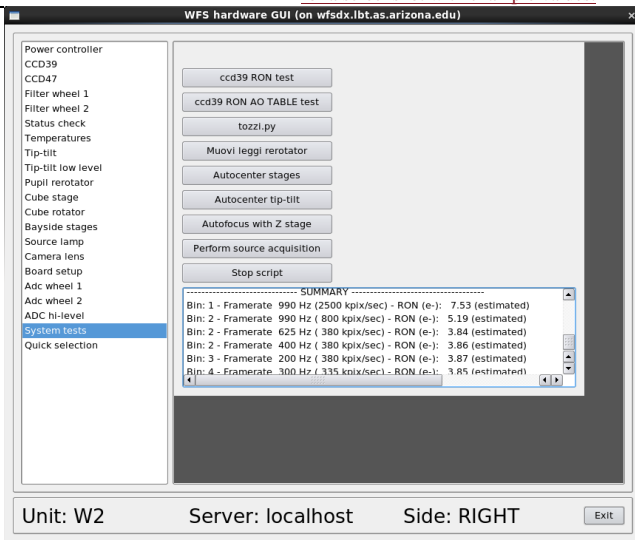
WFS hardware GUI (on wfsdx.lbt.as.arizona.edu)

Power controller
CCD39
CCD47
Filter wheel 1
Filter wheel 2
Status check
Temperatures
Tip-tilt
Tip-tilt low level
Pupil rerotator
Cube stage
Cube rotator
Bayside stages
Source lamp
Camera lens
Board setup
Adc wheel 1
Adc wheel 2
ADC hi-level
System tests
Quick selection

ccd39 RON test
ccd39 RON AO TABLE test
tozzi.py
Muovi leggi rerotator
Autocenter stages
Autocenter tip-tilt
Autofocus with Z stage
Perform source acquisition
Stop script

------------------------- SUMMARY -------------------------
Bin: 1 - Framerate 990 Hz (2500 kpix/sec) - RON (e-): 7.53 (estimated)
Bin: 2 - Framerate 990 Hz ( 800 kpix/sec) - RON (e-): 5.19 (estimated)
Bin: 2 - Framerate 625 Hz ( 380 kpix/sec) - RON (e-): 3.84 (estimated)
Bin: 2 - Framerate 400 Hz ( 380 kpix/sec) - RON (e-): 3.86 (estimated)
Bin: 3 - Framerate 200 Hz ( 380 kpix/sec) - RON (e-): 3.87 (estimated)
Bin: 4 - Framerate 300 Hz ( 335 kpix/sec) - RON (e-): 3.85 (estimated)

Unit: W2 Server: localhost Side: RIGHT Exit